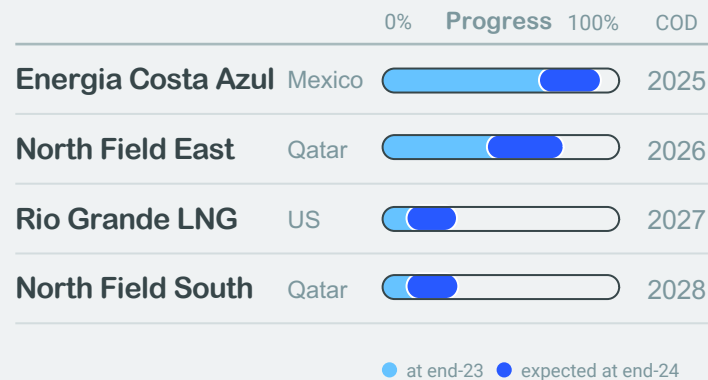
| | | 0% Progress 100% | COD |
|---|---|---|---|
| Energia Costa Azul | Mexico | | 2025 |
| North Field East | Qatar | | 2026 |
| Rio Grande LNG | US | | 2027 |
| North Field South | Qatar | | 2028 |

at end-23 expected at end-24